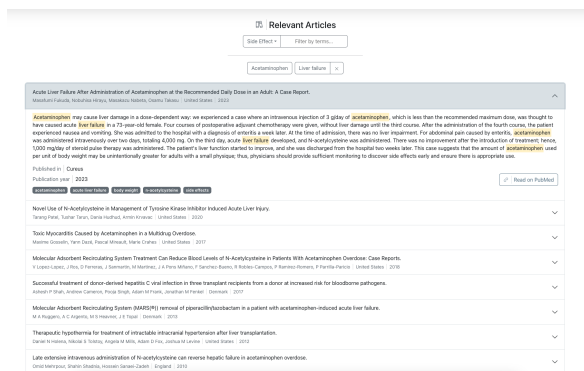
Relevant Articles

Side Effect | Filter by terms...

Acetaminophen | Liver failure ×

Acute Liver Failure After Administration of Acetaminophen at the Recommended Daily Dose in an Adult: A Case Report.
Masafumi Fukuda, Nobuhiko Hirayu, Masakazu Nabeta, Osamu Takasu | United States | 2023

Acetaminophen may cause liver damage in a dose-dependent way; we experienced a case where an intravenous injection of 3 g/day of acetaminophen, which is less than the recommended maximum dose, was thought to have caused acute liver failure in a 73-year-old female. Four courses of postoperative adjuvant chemotherapy were given, without liver damage until the third course. After the administration of the fourth course, the patient experienced nausea and vomiting. She was admitted to the hospital with a diagnosis of enteritis a week later. At the time of admission, there was no liver impairment. For abdominal pain caused by enteritis, acetaminophen was administered intravenously over two days, totaling 4,000 mg. On the third day, acute liver failure developed, and N-acetylcysteine was administered. There was no improvement after the introduction of treatment; hence, 1,000 mg/day of steroid pulse therapy was administered. The patient's liver function started to improve, and she was discharged from the hospital two weeks later. This case suggests that the amount of acetaminophen used per unit of body weight may be unintentionally greater for adults with a small physique; thus, physicians should provide sufficient monitoring to discover side effects early and ensure there is appropriate use.

Published in Cureus
Publication year 2023

acetaminophen | acute liver failure | body weight | n-acetylcysteine | side effects

Read on PubMed

Novel Use of N-Acetylcysteine in Management of Tyrosine Kinase Inhibitor Induced Acute Liver Injury.
Tarang Patel, Tushar Tarun, Sania Hashmi, Amit Kovacs | United States | 2020

Toxic Myocarditis Caused by Acetaminophen in a Multidrug Overdose.
Maxime Gosselin, Yann Dazé, Pascal Mireault, Marie Crahes | United States | 2017

Molecular Adsorbent Recirculating System Treatment Can Reduce Blood Levels of N-Acetylcysteine in Patients With Acetaminophen Overdose: Case Reports.
V Lopez-Lopez, J Ros, D Ferreras, J Sarmiento, M Martinez, J A Pons Miñano, F Sanchez Bueno, R Robles-Campos, P Ramirez-Romero, P Parrilla-Paricio | United States | 2016

Successful treatment of donor-derived hepatitis C viral infection in three transplant recipients from a donor at increased risk for bloodborne pathogens.
Ashish P Shah, Andrew Cameron, Pooja Singh, Adam M Frank, Jonathan M Fenkel | Denmark | 2017

Molecular Adsorbent Recirculating System (MARS(R)) removal of piperacillin/tazobactam in a patient with acetaminophen-induced acute liver failure.
M A Ruggero, A C Argento, M S Heavner, J E Topal | Denmark | 2013

Therapeutic hypothermia for treatment of intractable intracranial hypertension after liver transplantation.
Daniel N Holena, Nikolai S Tolstoy, Angela M Mills, Adam D Fox, Joshua M Levine | United States | 2012

Late extensive intravenous administration of N-acetylcysteine can reverse hepatic failure in acetaminophen overdose.
Omid Mehrpour, Shahin Shadnia, Hossein Sanaei-Zadeh | England | 2010